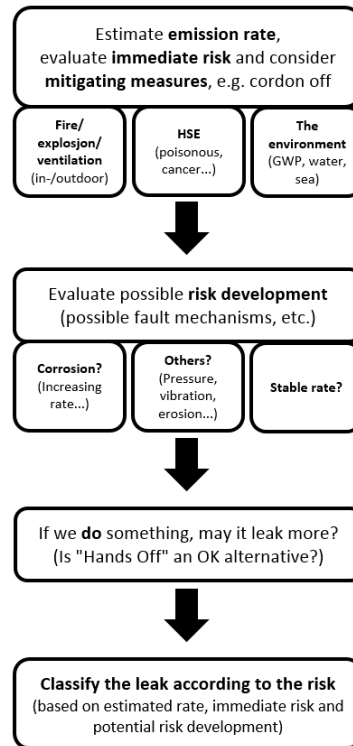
Estimate emission rate, evaluate immediate risk and consider mitigating measures, e.g. cordon off

Fire/ explosjon/ ventilation (in-/outdoor)

HSE (poisonous, cancer...)

The environment (GWP, water, sea)

Evaluate possible risk development (possible fault mechanisms, etc.)

Corrosion? (Increasing rate...)

Others? (Pressure, vibration, erosion...)

Stable rate?

If we do something, may it leak more? (Is "Hands Off" an OK alternative?)

Classify the leak according to the risk (based on estimated rate, immediate risk and potential risk development)